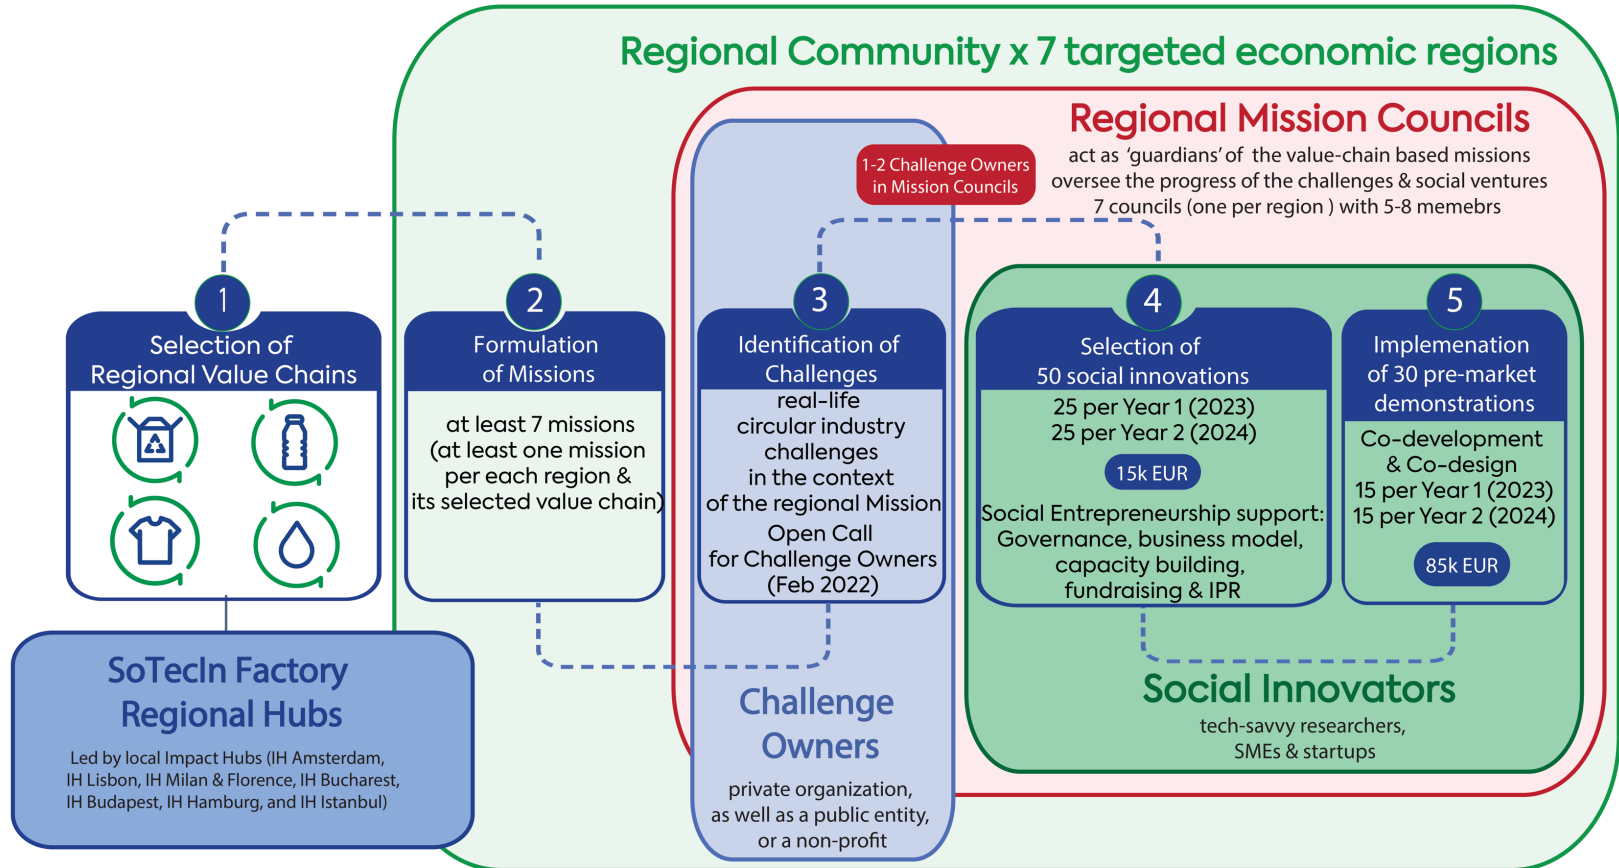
Regional Community x 7 targeted economic regions

Regional Mission Councils

act as 'guardians' of the value-chain based missions
oversee the progress of the challenges & social ventures
7 councils (one per region ) with 5-8 memebrs

1-2 Challenge Owners in Mission Councils

1
Selection of Regional Value Chains

2
Formulation of Missions

at least 7 missions (at least one mission per each region & its selected value chain)

3
Identification of Challenges

real-life circular industry challenges in the context of the regional Mission
Open Call for Challenge Owners (Feb 2022)

4
Selection of 50 social innovations

25 per Year 1 (2023)
25 per Year 2 (2024)

15k EUR

Social Entrepreneurship support: Governance, business model, capacity building, fundraising & IPR

5
Implemenation of 30 pre-market demonstrations

Co-development & Co-design
15 per Year 1 (2023)
15 per Year 2 (2024)

85k EUR

SoTecIn Factory Regional Hubs

Led by local Impact Hubs (IH Amsterdam, IH Lisbon, IH Milan & Florence, IH Bucharest, IH Budapest, IH Hamburg, and IH Istanbul)

Challenge Owners

private organization, as well as a public entity, or a non-profit

Social Innovators

tech-savvy researchers, SMEs & startups